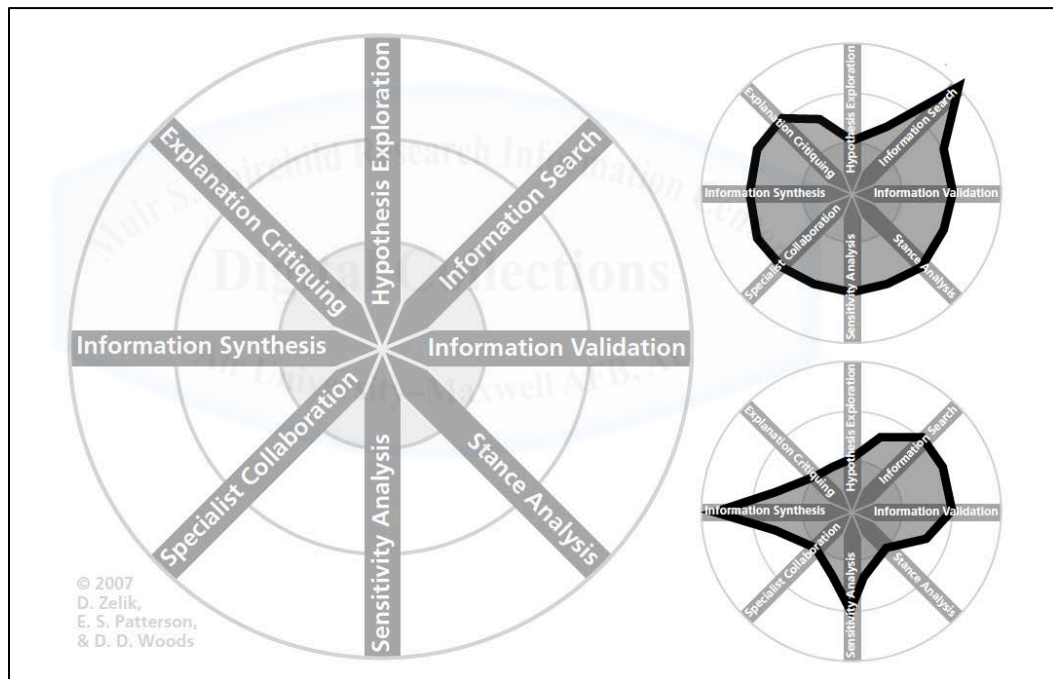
Hypothesis Exploration
Information Search
Information Validation
Stance Analysis
Sensitivity Analysis
Specialist Collaboration
Information Synthesis
Explanation Critiquing

Muir S. Fairchild Research Information Center
Digital Collections
Air University–Maxwell AFB, AL

© 2007
D. Zelik,
E. S. Patterson,
& D. D. Woods

Hypothesis Exploration
Information Search
Information Validation
Stance Analysis
Sensitivity Analysis
Specialist Collaboration
Information Synthesis
Explanation Critiquing

Hypothesis Exploration
Information Search
Information Validation
Stance Analysis
Sensitivity Analysis
Specialist Collaboration
Information Synthesis
Explanation Critiquing